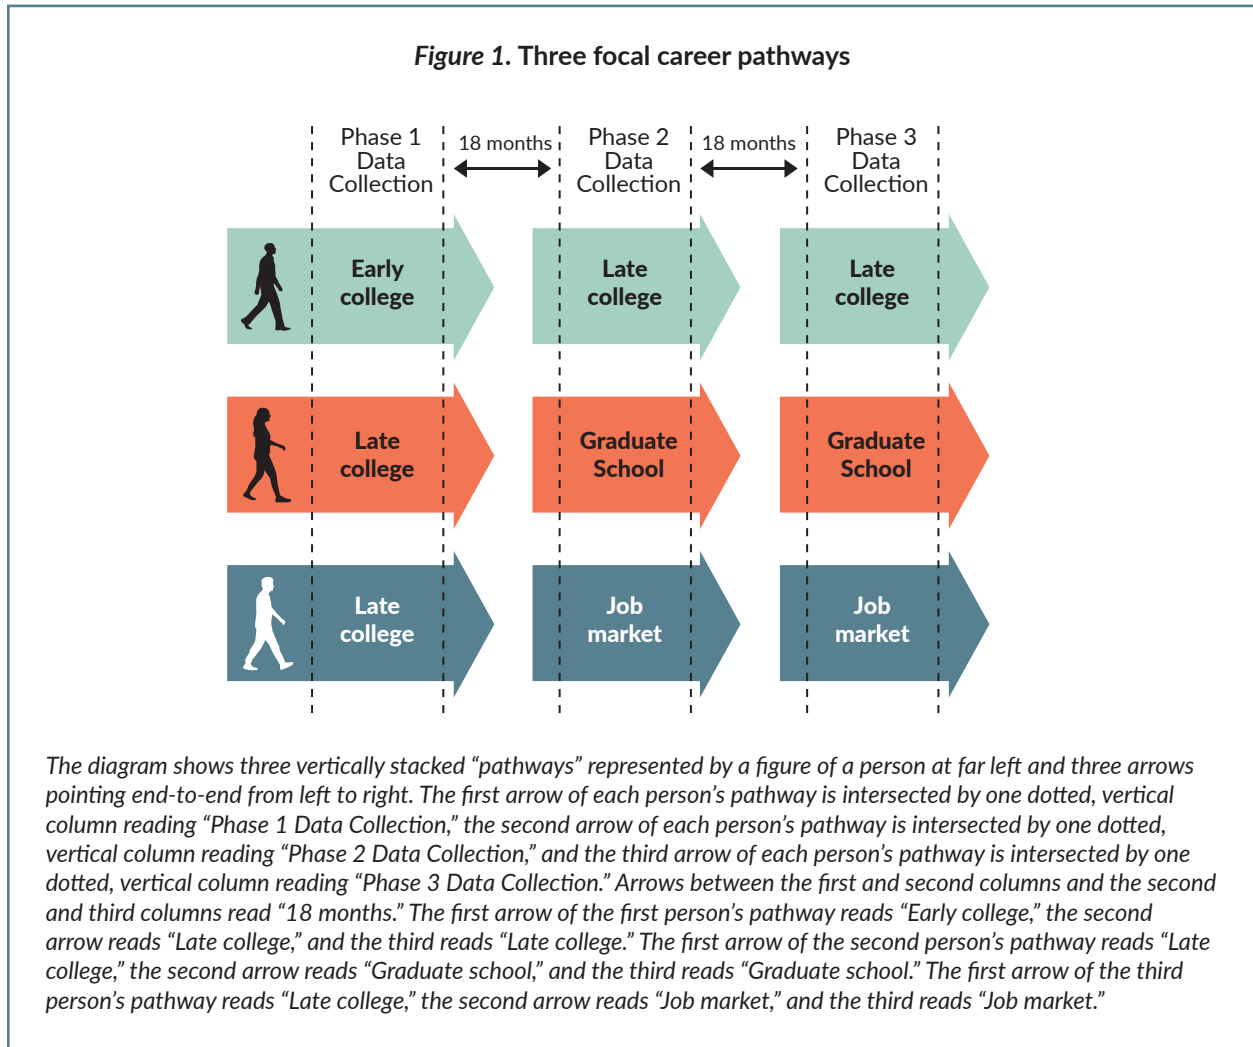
*Figure 1*. Three focal career pathways

Phase 1 Data Collection

18 months

Phase 2 Data Collection

18 months

Phase 3 Data Collection

Early college

Late college

Late college

Late college

Graduate School

Graduate School

Late college

Job market

Job market

*The diagram shows three vertically stacked "pathways" represented by a figure of a person at far left and three arrows pointing end-to-end from left to right. The first arrow of each person's pathway is intersected by one dotted, vertical column reading "Phase 1 Data Collection," the second arrow of each person's pathway is intersected by one dotted, vertical column reading "Phase 2 Data Collection," and the third arrow of each person's pathway is intersected by one dotted, vertical column reading "Phase 3 Data Collection." Arrows between the first and second columns and the second and third columns read "18 months." The first arrow of the first person's pathway reads "Early college," the second arrow reads "Late college," and the third reads "Late college." The first arrow of the second person's pathway reads "Late college," the second arrow reads "Graduate school," and the third reads "Graduate school." The first arrow of the third person's pathway reads "Late college," the second arrow reads "Job market," and the third reads "Job market."*